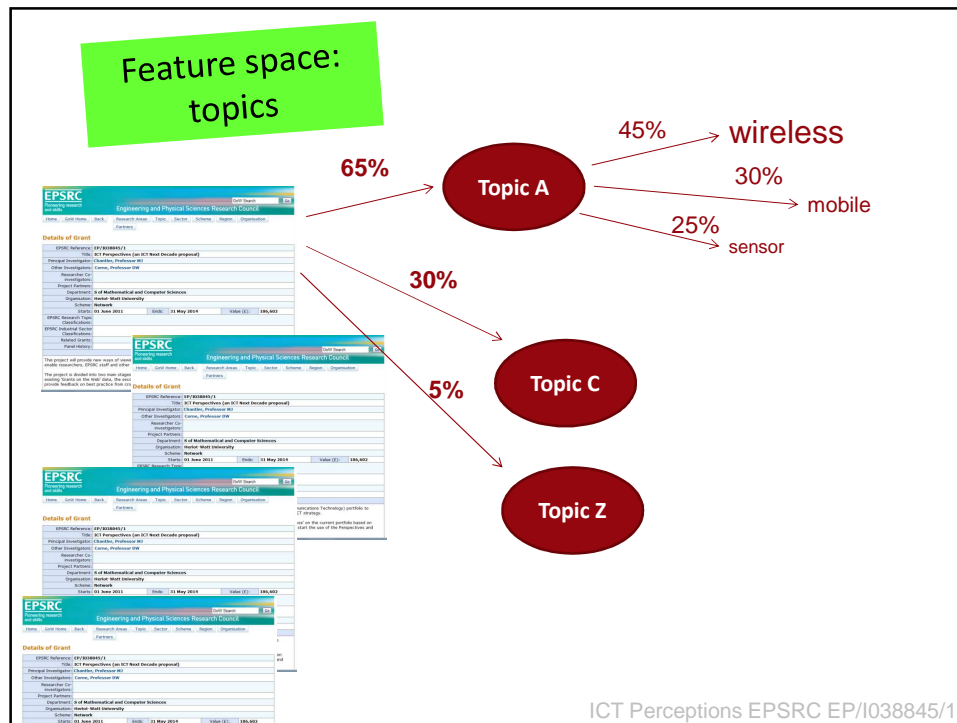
Feature space: topics

65%

Topic A

45%
wireless

30%
mobile

25%
sensor

30%

Topic C

5%

Topic Z

EPSRC
Pioneering research and skills
Engineering and Physical Sciences Research Council
Home | Grid Home | Back | Research Areas | Topic | Sector | Scheme | Region | Organisation | Partners

Details of Grant

| | |
|---|---|
| EPSRC Reference: | EP/I038845/1 |
| Title: | ICT Perspectives (an ICT Next Decade proposal) |
| Principal Investigator: | Chantler, Professor MJ |
| Other Investigators: | Corne, Professor DW |
| Researcher Co-Investigators: | |
| Project Partners: | |
| Department: | S of Mathematical and Computer Sciences |
| Organisation: | Heriot-Watt University |
| Scheme: | Network |
| Starts: | 01 June 2011 | Ends: 31 May 2014 | Value (£): 186,602 |
| EPSRC Research Topic Classifications: | |
| EPSRC Industrial Sector Classifications: | |
| Related Grants: | |
| Panel History: | |

This project will provide new ways of view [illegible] enable researchers, EPSRC staff and other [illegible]

The project is divided into two main stages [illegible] existing 'Grants on the Web' data, the asso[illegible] provide feedback on best practice from co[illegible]

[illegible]unications Technology) portfolio to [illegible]T strategy.

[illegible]es' on the current portfolio based on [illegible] start the use of the Perspectives and

ICT Perceptions EPSRC EP/I038845/1